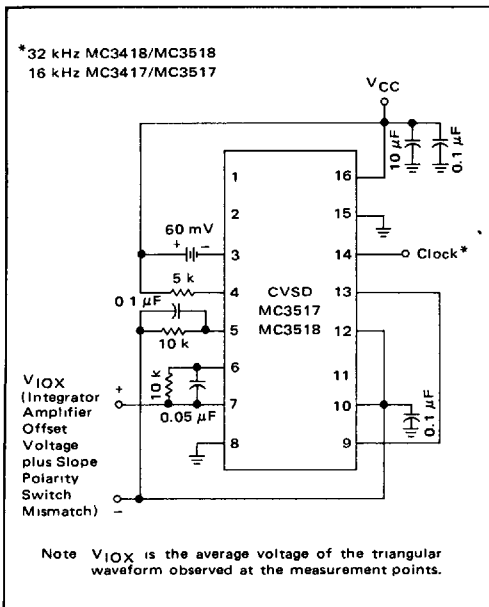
*32 kHz MC3418/MC3518
16 kHz MC3417/MC3517

$V_{CC}$

10 μF
0.1 μF

1
2
3
4
5
6
7
8

16
15
14
13
12
11
10
9

60 mV
+ −

5 k
0 1 μF
10 k
10 k
0.05 μF

CVSD
MC3517
MC3518

Clock*

0.1 μF

$V_{IOX}$ (Integrator Amplifier Offset Voltage plus Slope Polarity Switch Mismatch)
+
−

Note $V_{IOX}$ is the average voltage of the triangular waveform observed at the measurement points.